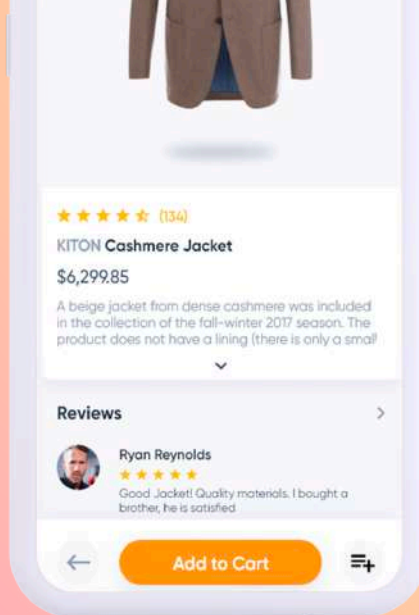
(134)

KITON Cashmere Jacket

$6,299.85

A beige jacket from dense cashmere was included in the collection of the fall-winter 2017 season. The product does not have a lining (there is only a small

Reviews

Ryan Reynolds

Good Jacket! Quality materials. I bought a brother, he is satisfied

Add to Cart